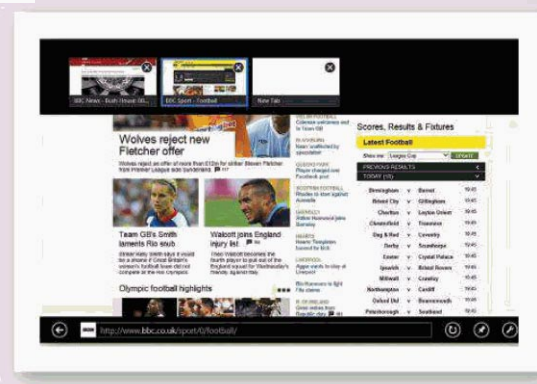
BBC News - Bush House 68...

BBC Sport - Football

New Tab

Wolves reject new Fletcher offer

Wolves reject an offer of more than £12m for striker Steven Fletcher from Premier League side Sunderland.

Team GB's Smith laments Rio snub

Walcott joins England injury list

Olympic football highlights

Scores, Results & Fixtures

Latest Football

PREVIOUS RESULTS

TODAY

UPDATE

| | | | |
|---|---|---|---|
| Birmingham | v | Barnet | 19:45 |
| Bristol City | v | Gillingham | 19:45 |
| Charlton | v | Leyton Orient | 19:45 |
| Chesterfield | v | Tranmere | 19:45 |
| Dag & Red | v | Coventry | 19:45 |
| Derby | v | Scunthorpe | 19:45 |
| Exeter | v | Crystal Palace | 19:45 |
| Ipswich | v | Bristol Rovers | 19:45 |
| Millwall | v | Crawley | 19:45 |
| Northampton | v | Cardiff | 19:45 |
| Oxford Utd | v | Bournemouth | 19:45 |
| Peterborough | v | Southend | 19:45 |

http://www.bbc.co.uk/sport/0/football/